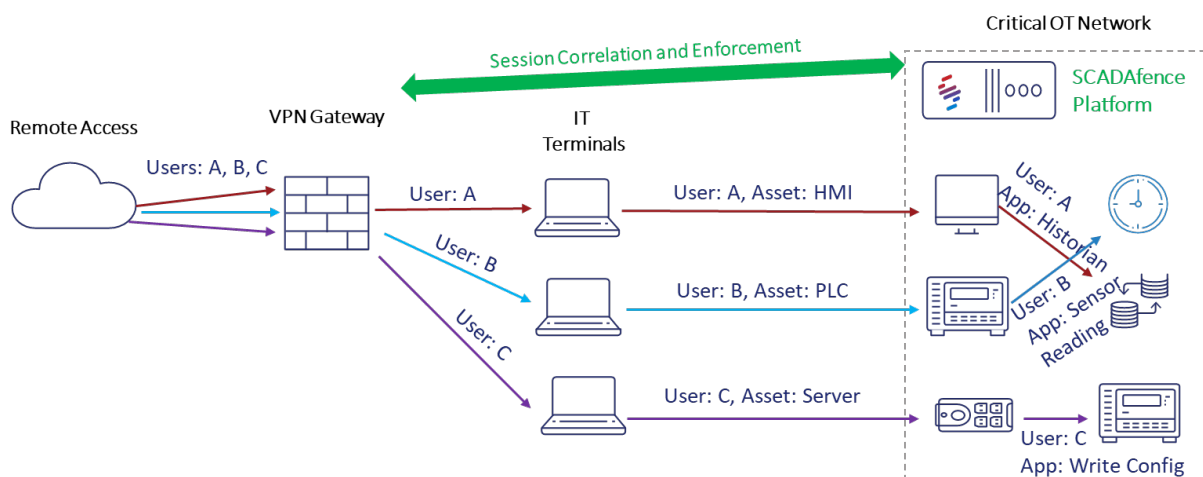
Critical OT Network

Session Correlation and Enforcement

SCADAfence Platform

Remote Access

VPN Gateway

IT Terminals

Users: A, B, C

User: A

User: A, Asset: HMI

User: A
App: Historian

User: B

User: B, Asset: PLC

User: B
App: Sensor Reading

User: C

User: C, Asset: Server

User: C
App: Write Config